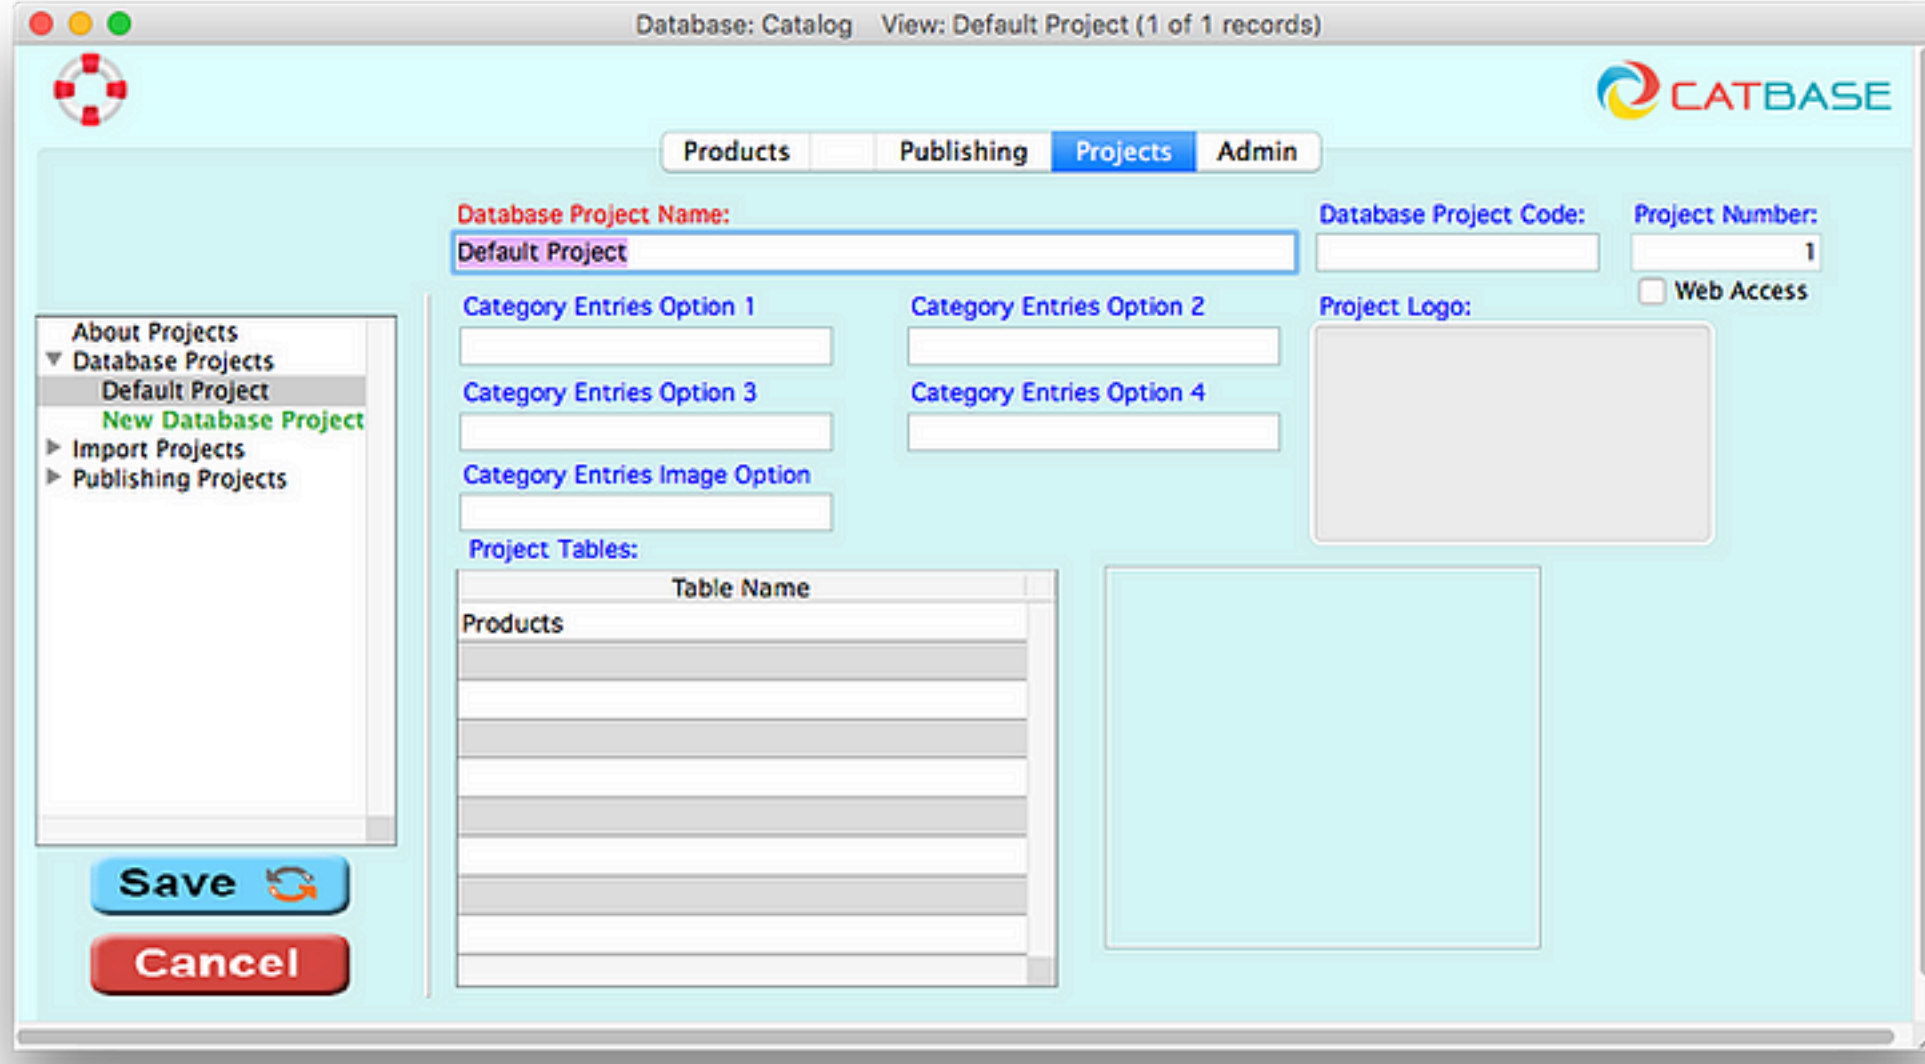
Database: Catalog View: Default Project (1 of 1 records)

CATBASE

Products | Publishing | Projects | Admin

Database Project Name:
Default Project

Database Project Code:

Project Number:
1

Web Access

About Projects
Database Projects
Default Project
New Database Project
Import Projects
Publishing Projects

Category Entries Option 1

Category Entries Option 2

Project Logo:

Category Entries Option 3

Category Entries Option 4

Category Entries Image Option

Project Tables:

| Table Name |
|---|
| Products |

Save

Cancel